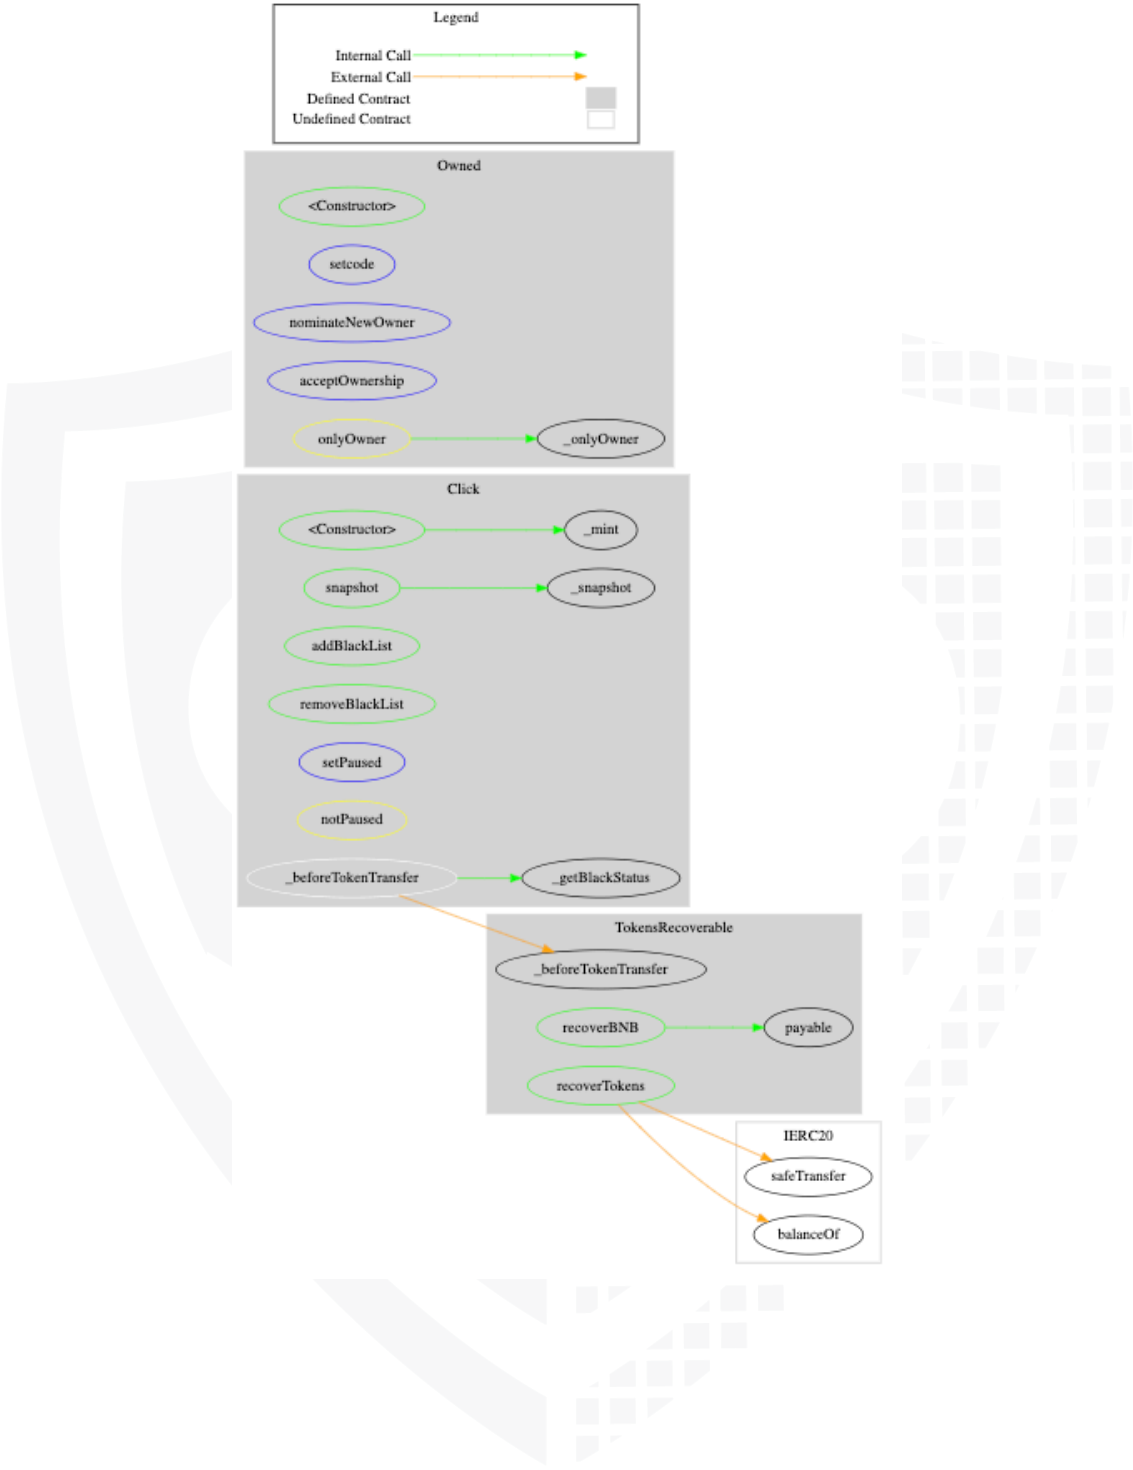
Legend
Internal Call
External Call
Defined Contract
Undefined Contract

Owned
<Constructor>
setcode
nominateNewOwner
acceptOwnership
onlyOwner
_onlyOwner

Click
<Constructor>
_mint
snapshot
_snapshot
addBlackList
removeBlackList
setPaused
notPaused
_beforeTokenTransfer
_getBlackStatus

TokensRecoverable
_beforeTokenTransfer
recoverBNB
payable
recoverTokens

IERC20
safeTransfer
balanceOf